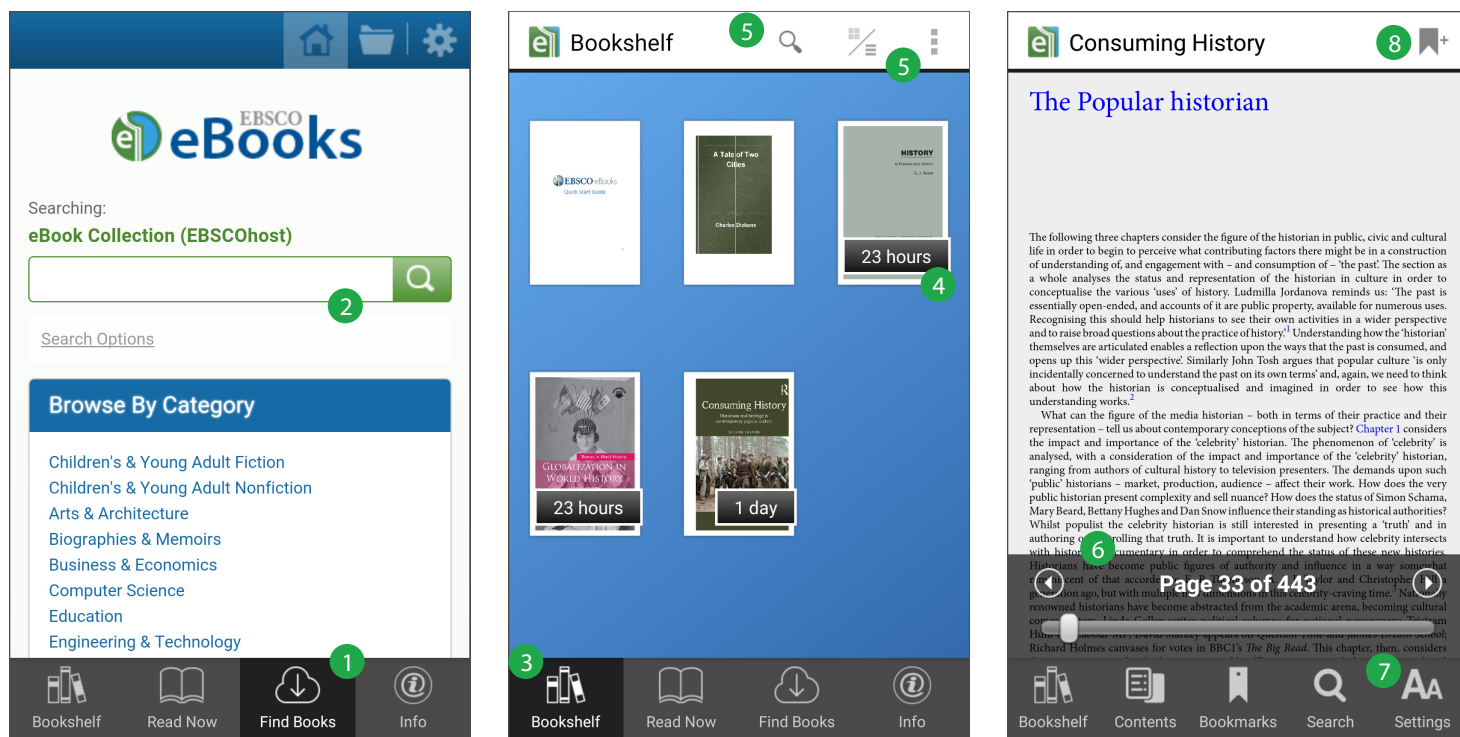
EBSCO eBooks

Searching:
eBook Collection (EBSCOhost)

2

Search Options

Browse By Category

Children's & Young Adult Fiction
Children's & Young Adult Nonfiction
Arts & Architecture
Biographies & Memoirs
Business & Economics
Computer Science
Education
Engineering & Technology

1

Bookshelf Read Now Find Books Info

Bookshelf 5 5

EBSCO eBooks Quick Start Guide

A Tale of Two Cities
Charles Dickens

HISTORY
23 hours
4

Globalization in World History
23 hours

Consuming History
1 day

3

Bookshelf Read Now Find Books Info

Consuming History 8

The Popular historian

The following three chapters consider the figure of the historian in public, civic and cultural life in order to begin to perceive what contributing factors there might be in a construction of understanding of, and engagement with – and consumption of – 'the past'. The section as a whole analyses the status and representation of the historian in culture in order to conceptualise the various 'uses' of history. Ludmilla Jordanova reminds us: "The past is essentially open-ended, and accounts of it are public property, available for numerous uses. Recognising this should help historians to see their own activities in a wider perspective and to raise broad questions about the practice of history.'$^1$ Understanding how the 'historian' themselves are articulated enables a reflection upon the ways that the past is consumed, and opens up this 'wider perspective'. Similarly John Tosh argues that popular culture 'is only incidentally concerned to understand the past on its own terms' and, again, we need to think about how the historian is conceptualised and imagined in order to see how this understanding works.$^2$

What can the figure of the media historian – both in terms of their practice and their representation – tell us about contemporary conceptions of the subject? Chapter 1 considers the impact and importance of the 'celebrity' historian. The phenomenon of 'celebrity' is analysed, with a consideration of the impact and importance of the 'celebrity' historian, ranging from authors of cultural history to television presenters. The demands upon such 'public' historians – market, production, audience – affect their work. How does the very public historian present complexity and sell nuance? How does the status of Simon Schama, Mary Beard, Bettany Hughes and Dan Snow influence their standing as historical authorities? Whilst populist the celebrity historian is still interested in presenting a 'truth' and in authoring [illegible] 6 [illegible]

Page 33 of 443

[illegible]
Richard Holmes canvases for votes in BBC1's The Big Read. This chapter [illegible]

7

Bookshelf Contents Bookmarks Search Settings